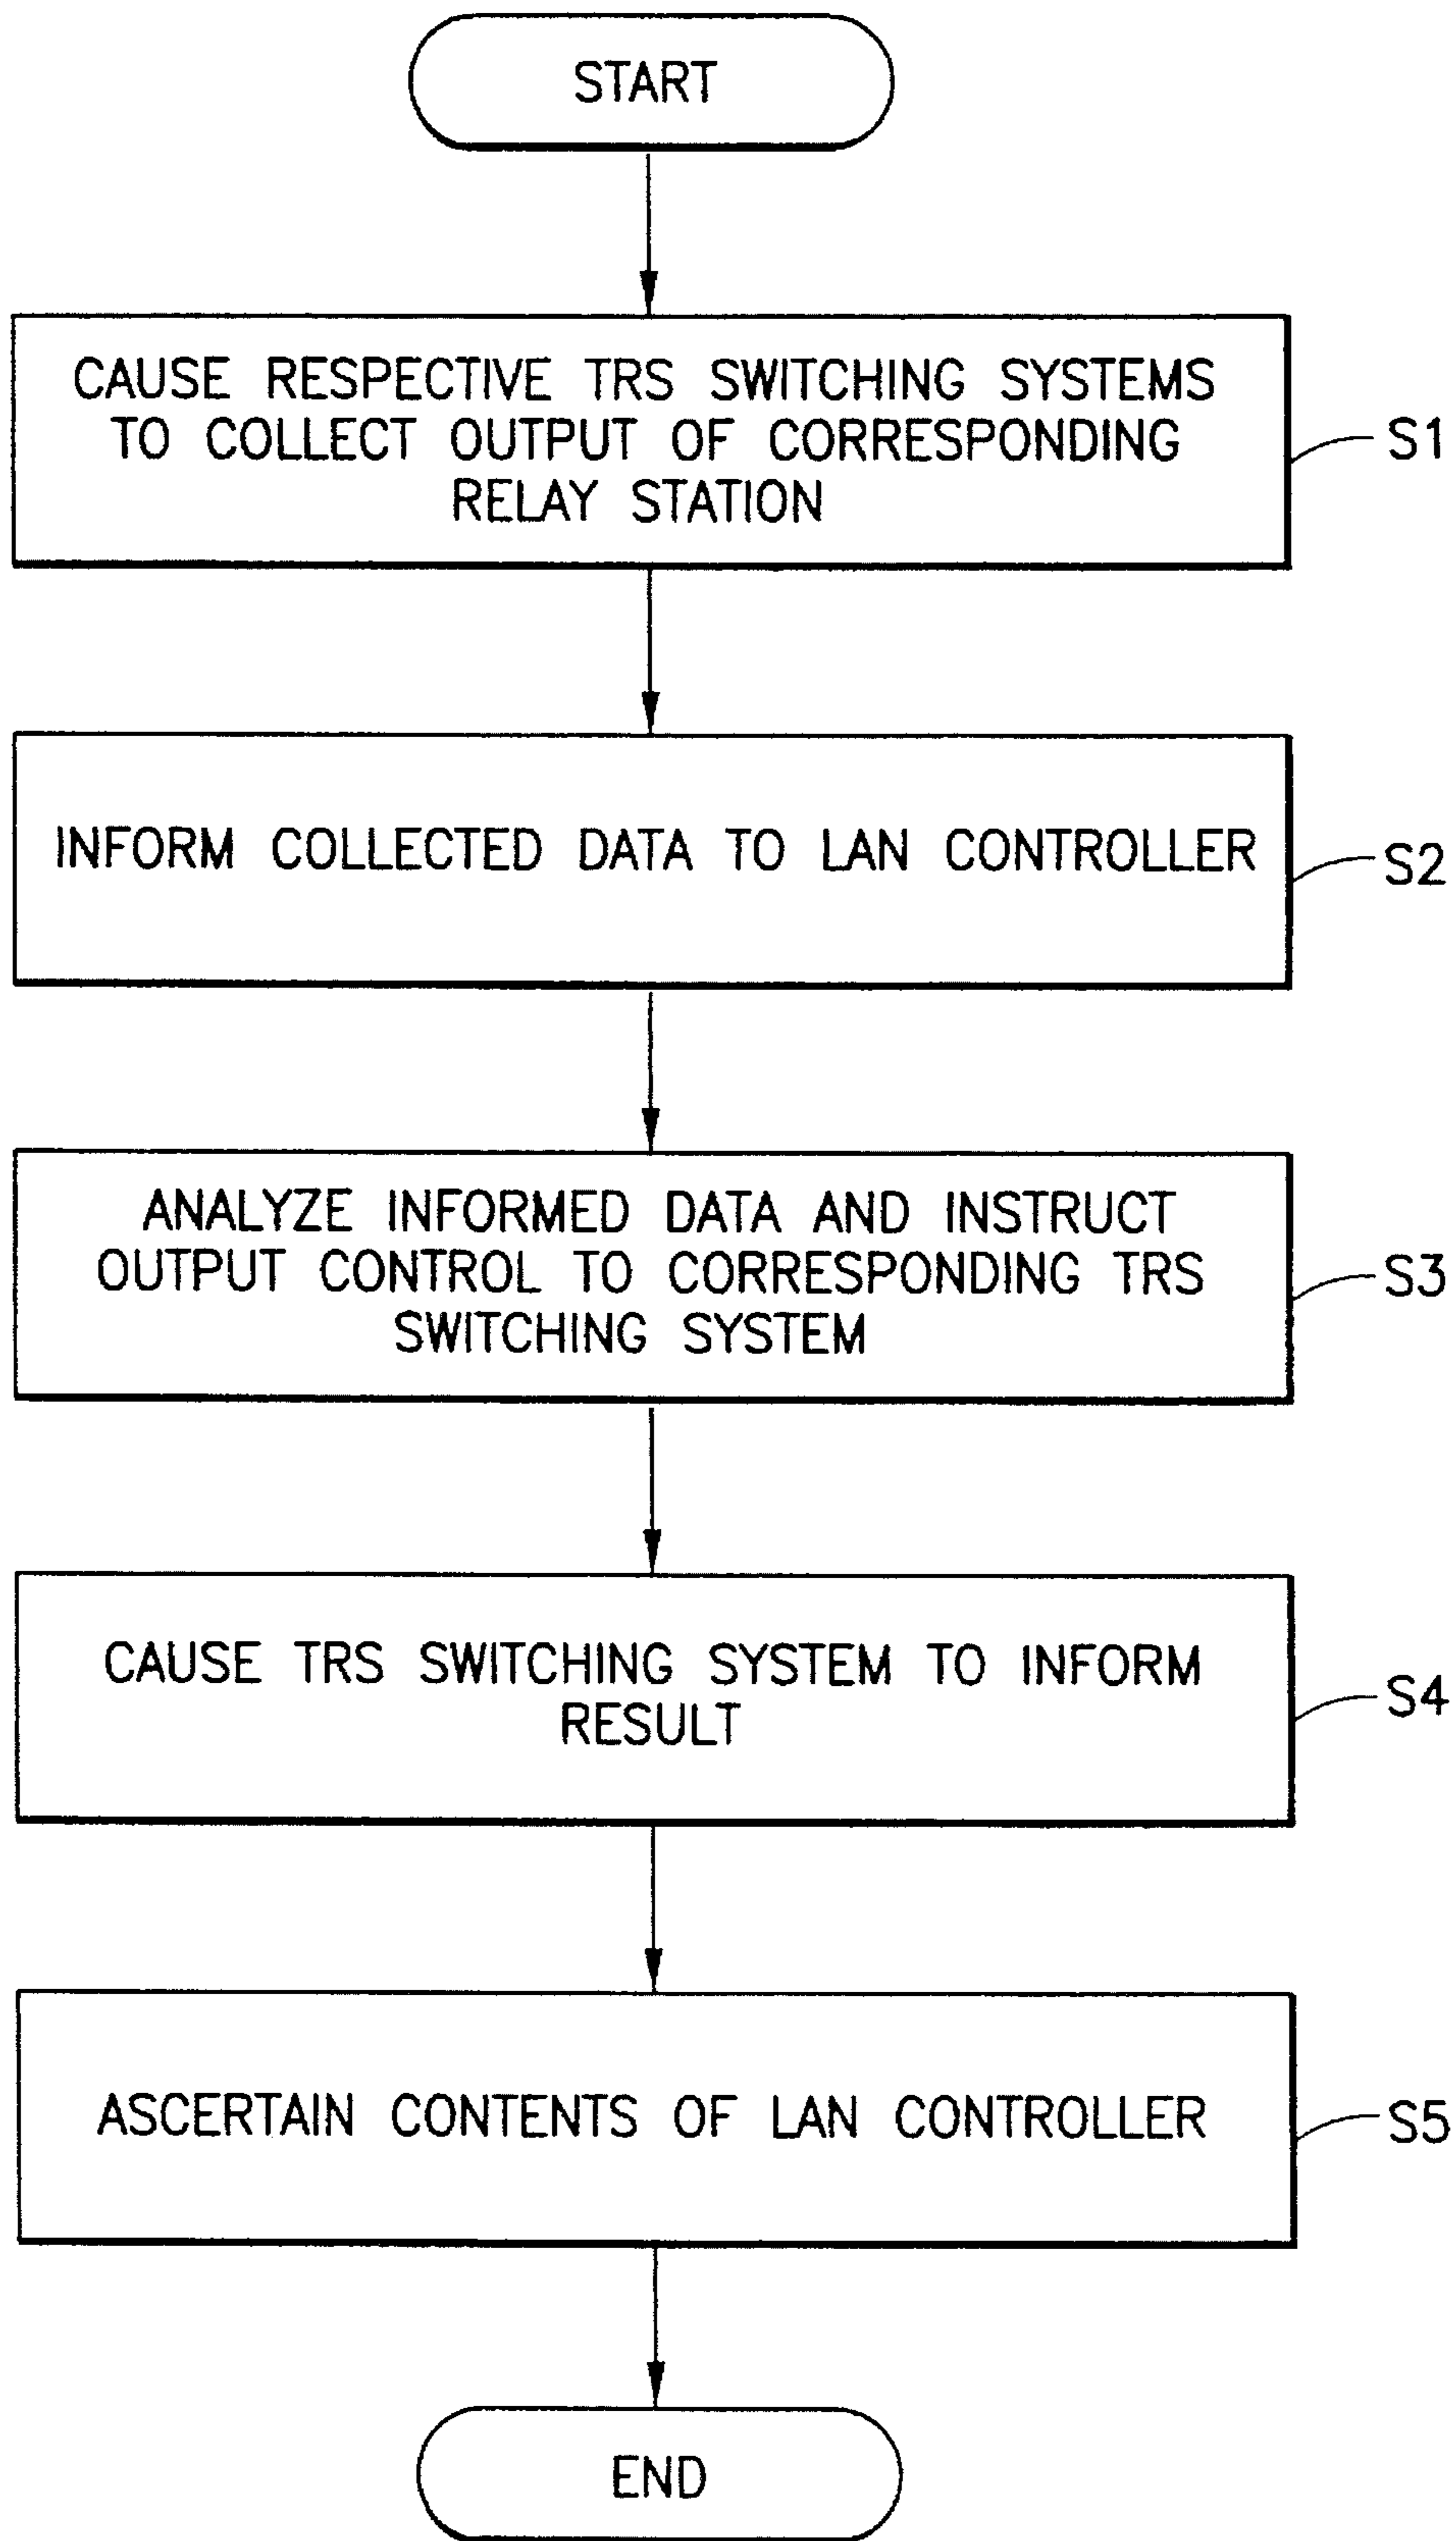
START

CAUSE RESPECTIVE TRS SWITCHING SYSTEMS TO COLLECT OUTPUT OF CORRESPONDING RELAY STATION

S1

INFORM COLLECTED DATA TO LAN CONTROLLER

S2

ANALYZE INFORMED DATA AND INSTRUCT OUTPUT CONTROL TO CORRESPONDING TRS SWITCHING SYSTEM

S3

CAUSE TRS SWITCHING SYSTEM TO INFORM RESULT

S4

ASCERTAIN CONTENTS OF LAN CONTROLLER

S5

END